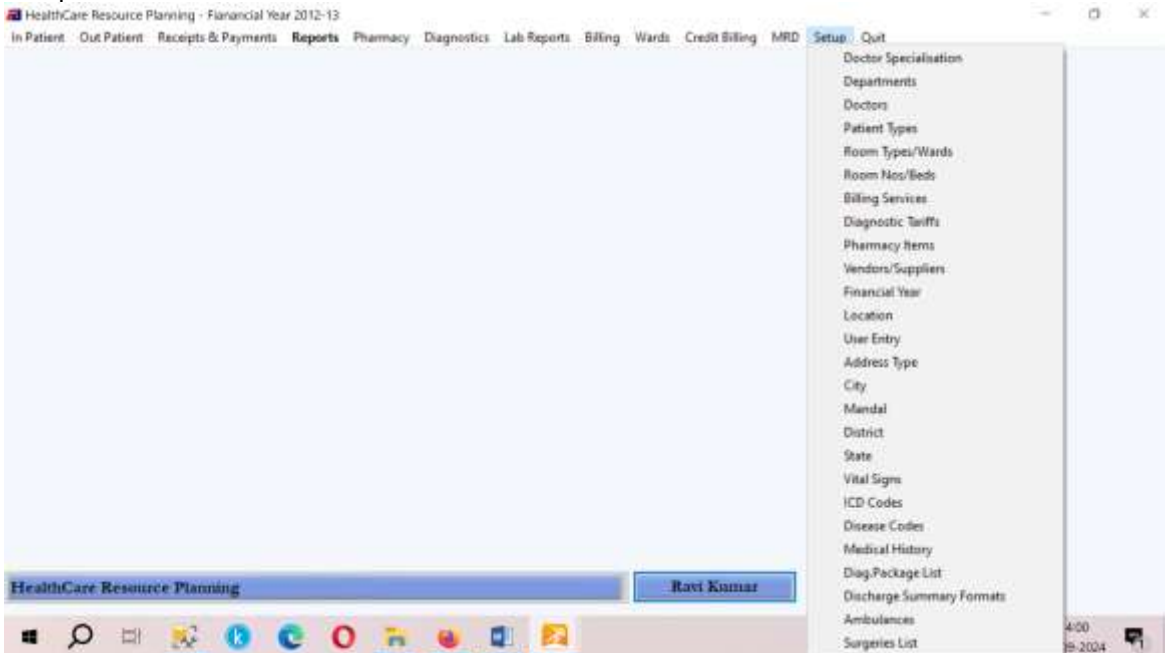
HealthCare Resource Planning - Fianancial Year 2012-13

In Patient Out Patient Receipts & Payments Reports Pharmacy Diagnostics Lab Reports Billing Wards Credit Billing MRD Setup Quit

Doctor Specialisation
Departments
Doctors
Patient Types
Room Types/Wards
Room Nos/Beds
Billing Services
Diagnostic Tariffs
Pharmacy Items
Vendors/Suppliers
Financial Year
Location
User Entry
Address Type
City
Mandal
District
State
Vital Signs
ICD Codes
Disease Codes
Medical History
Diag.Package List
Discharge Summary Formats
Ambulances
Surgeries List

HealthCare Resource Planning

Ravi Kumar

4:00
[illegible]9-2024